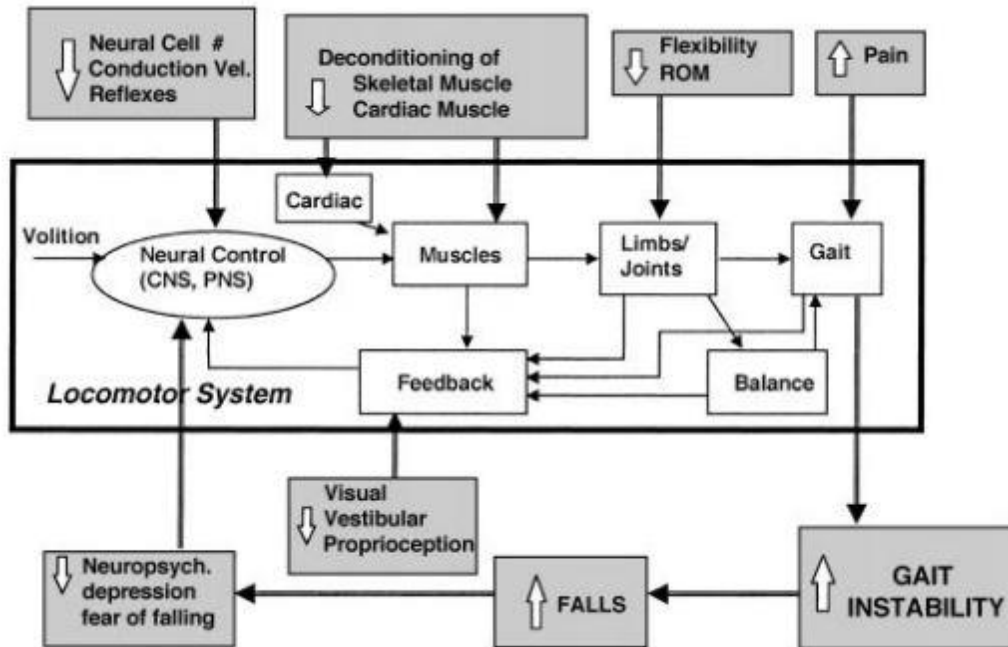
Neural Cell #
Conduction Vel.
Reflexes

Deconditioning of
Skeletal Muscle
Cardiac Muscle

Flexibility
ROM

Pain

Cardiac

Volition

Neural Control
(CNS, PNS)

Muscles

Limbs/
Joints

Gait

Feedback

Balance

Locomotor System

Visual
Vestibular
Proprioception

Neuropsych.
depression
fear of falling

FALLS

GAIT
INSTABILITY